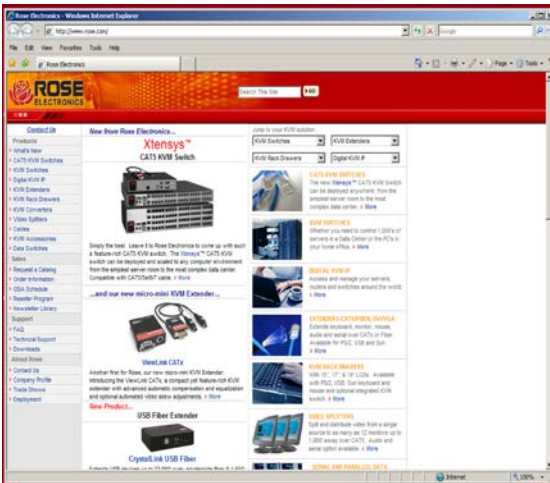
Rose Electronics - Windows Internet Explorer

http://www.rose.com/

File Edit View Favorites Tools Help

Rose Electronics

Page Tools

ROSE ELECTRONICS

Search This Site

Contact Us

Products
What's New
CAT5 KVM Switches
KVM Switches
Digital KVM IP
KVM Extenders
KVM Rack Drawers
KVM Converters
Video Splitters
Cables
KVM Accessories
Data Switches

Sales
Request a Catalog
Order Information
GSA Schedule
Reseller Program
Newsletter Library

Support
FAQ
Technical Support
Downloads

About Rose
Contact Us
Company Profile
Trade Shows
Employment

New from Rose Electronics...

Xtensys™
CAT5 KVM Switch

Simply the best. Leave it to Rose Electronics to come up with such a feature-rich CAT5 KVM switch. The Xtensys™ CAT5 KVM switch can be deployed and scaled to any computer environment from the simplest server room to the most complex data center. Compatible with CAT5/5e/6/7 cable. » More

...and our new micro-mini KVM Extender...

ViewLink CATx

Another first for Rose, our new micro-mini KVM Extender. Introducing the ViewLink CATx, a compact yet feature-rich KVM extender with advanced automatic compensation and equalization and optional automated video skew adjustments. » More

New Product...

USB Fiber Extender

CrystaLink USB Fiber

Jump to your KVM solution...

KVM Switches
KVM Extenders
KVM Rack Drawers
Digital KVM IP

CAT5 KVM SWITCHES
The new Xtensys™ CAT5 KVM Switch can be deployed anywhere, from the simplest server room to the most complex data center. » More

KVM SWITCHES
Whether you need to control 1,000's of servers in a Data Center or the PC's in your home office. » More

DIGITAL KVM IP
Access and manage your servers, routers and switches around the world. » More

EXTENDERS-CAT5/FIBER/DVI/VGA
Extends keyboard, monitor, mouse, audio and serial over CATx or Fiber. Available for PS/2, USB and Sun. » More

KVM RACK DRAWERS
With 15", 17", & 19" LCDs. Available with PS/2, USB, Sun keyboard and mouse and optional integrated KVM switch. » More

VIDEO SPLITTERS
Split and distribute video from a single source to as many as 12 monitors up to 1,000' away over CAT5. Audio and serial option available. » More

SERIAL AND PARALLEL DATA

Internet
100%